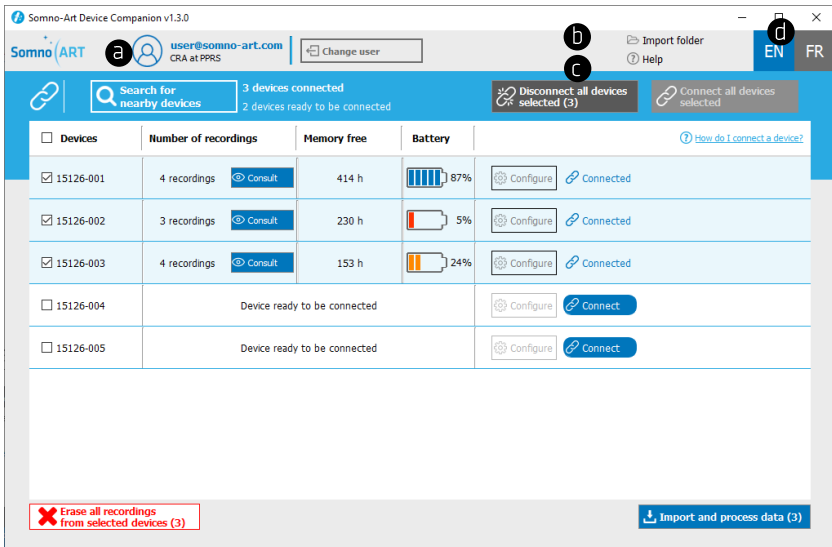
Somno-Art Device Companion v1.3.0

Somno ART
a
user@somno-art.com
CRA at PPRS
Change user
b
Import folder
Help
d
EN
FR

Search for nearby devices
3 devices connected
2 devices ready to be connected
c
Disconnect all devices selected (3)
Connect all devices selected

| Devices | Number of recordings | Memory free | Battery | How do I connect a device? |
|---|---|---|---|---|
| 15126-001 | 4 recordings Consult | 414 h | 87% | Configure Connected |
| 15126-002 | 3 recordings Consult | 230 h | 5% | Configure Connected |
| 15126-003 | 4 recordings Consult | 153 h | 24% | Configure Connected |
| 15126-004 | Device ready to be connected | | | Configure Connect |
| 15126-005 | Device ready to be connected | | | Configure Connect |

Erase all recordings from selected devices (3)
Import and process data (3)